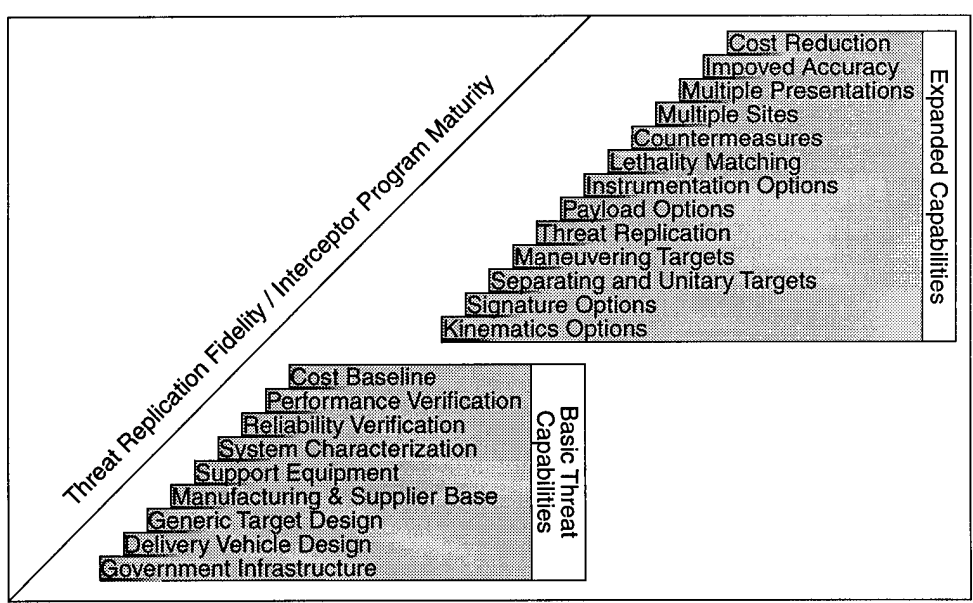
Threat Replication Fidelity / Interceptor Program Maturity

Cost Reduction
Impoved Accuracy
Multiple Presentations
Multiple Sites
Countermeasures
Lethality Matching
Instrumentation Options
Payload Options
Threat Replication
Maneuvering Targets
Separating and Unitary Targets
Signature Options
Kinematics Options

Expanded Capabilities

Cost Baseline
Performance Verification
Reliability Verification
System Characterization
Support Equipment
Manufacturing & Supplier Base
Generic Target Design
Delivery Vehicle Design
Government Infrastructure

Basic Threat Capabilities